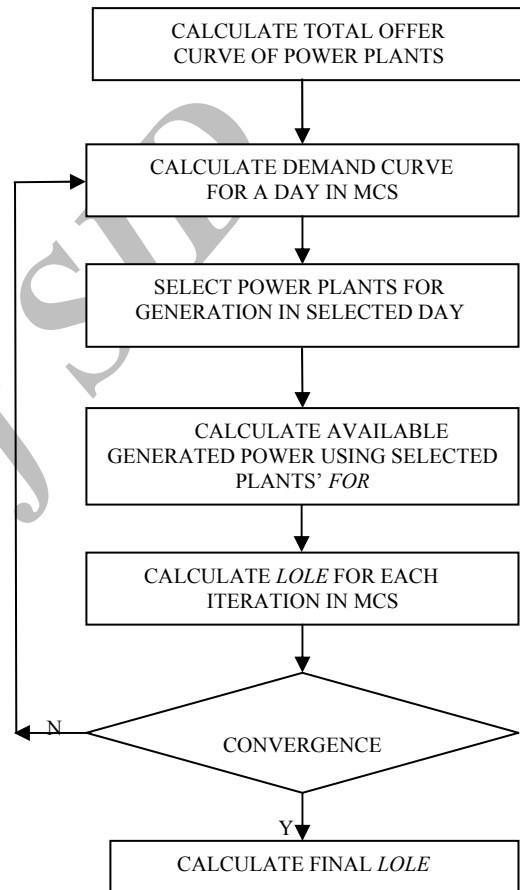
CALCULATE TOTAL OFFER CURVE OF POWER PLANTS

CALCULATE DEMAND CURVE FOR A DAY IN MCS

SELECT POWER PLANTS FOR GENERATION IN SELECTED DAY

CALCULATE AVAILABLE GENERATED POWER USING SELECTED PLANTS' FOR

CALCULATE LOLE FOR EACH ITERATION IN MCS

N

CONVERGENCE

Y

CALCULATE FINAL LOLE